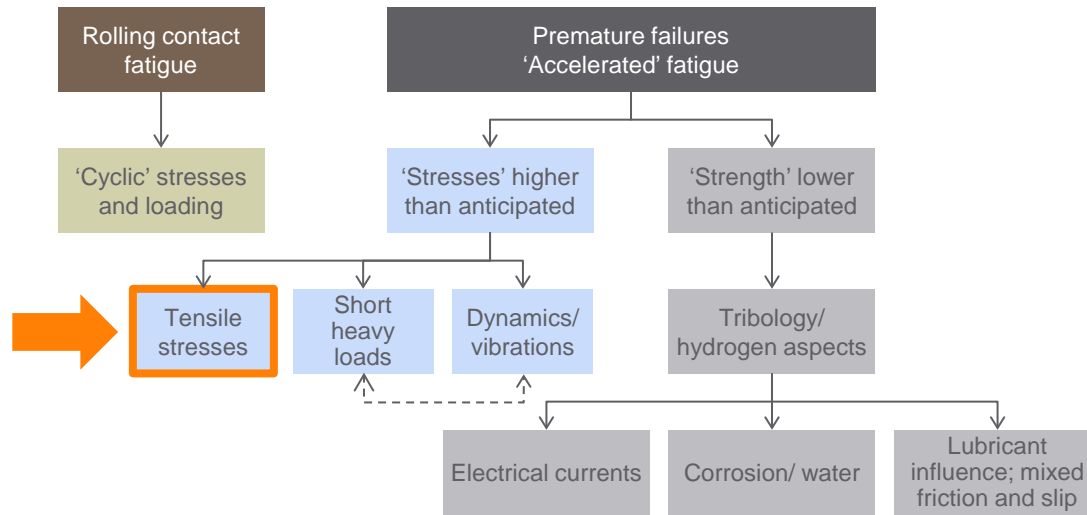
Rolling contact fatigue

Premature failures
‘Accelerated’ fatigue

‘Cyclic’ stresses and loading

‘Stresses’ higher than anticipated

‘Strength’ lower than anticipated

Tensile stresses

Short heavy loads

Dynamics/ vibrations

Tribology/ hydrogen aspects

Electrical currents

Corrosion/ water

Lubricant influence; mixed friction and slip